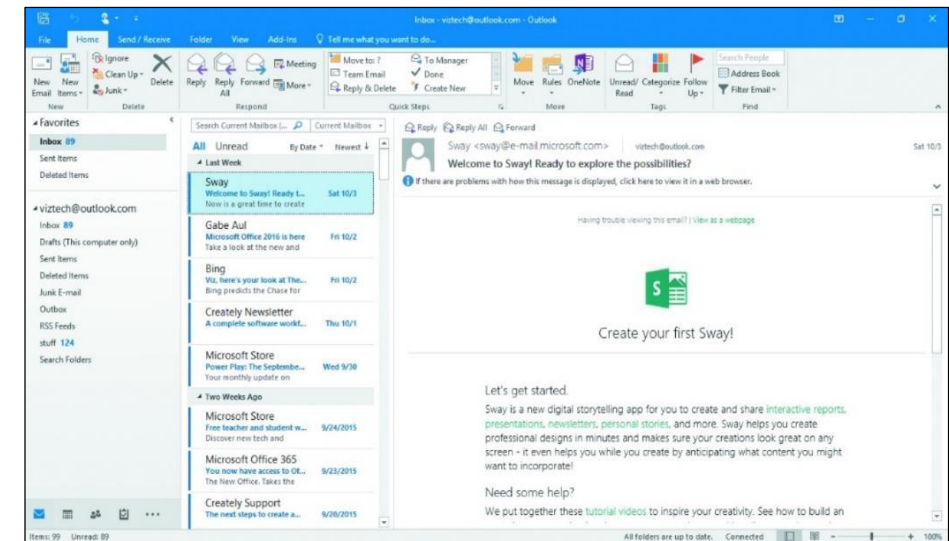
Inbox - viztech@outlook.com - Outlook

File Home Send / Receive Folder View Add-ins Tell me what you want to do...

New Email New Items Ignore Clean Up Junk Delete Reply Reply All Forward Meeting More Move to: ? Team Email Reply & Delete To Manager Done Create New Move Rules OneNote Unread/ Read Categorize Follow Up Search People Address Book Filter Email

New Delete Respond Quick Steps Move Tags Find

Favorites
Inbox 89
Sent Items
Deleted Items

viztech@outlook.com
Inbox 89
Drafts (This computer only)
Sent Items
Deleted Items
Junk E-mail
Outbox
RSS Feeds
stuff 124
Search Folders

Search Current Mailbox Current Mailbox
All Unread By Date Newest
Last Week
Sway
Welcome to Sway! Ready t... Sat 10/3
Now is a great time to create
Gabe Aul
Microsoft Office 2016 is here Fri 10/2
Take a look at the new and
Bing
Viz, here's your look at The... Fri 10/2
Bing predicts the Chase for
Creately Newsletter
A complete software workf... Thu 10/1
Microsoft Store
Power Play: The Septembe... Wed 9/30
Your monthly update on
Two Weeks Ago
Microsoft Store
Free teacher and student w... 9/24/2015
Discover new tech and
Microsoft Office 365
You now have access to Of... 9/23/2015
The New Office. Takes the
Creately Support
The next steps to create a... 9/20/2015

Reply Reply All Forward
Sway <sway@e-mail.microsoft.com> viztech@outlook.com Sat 10/3
Welcome to Sway! Ready to explore the possibilities?
If there are problems with how this message is displayed, click here to view it in a web browser.

Having trouble viewing this email? | View as a webpage

Create your first Sway!

Let's get started.
Sway is a new digital storytelling app for you to create and share interactive reports, presentations, newsletters, personal stories, and more. Sway helps you create professional designs in minutes and makes sure your creations look great on any screen - it even helps you while you create by anticipating what content you might want to incorporate!

Need some help?
We put together these tutorial videos to inspire your creativity. See how to build an

Items: 99 Unread: 89 All folders are up to date. Connected 100%